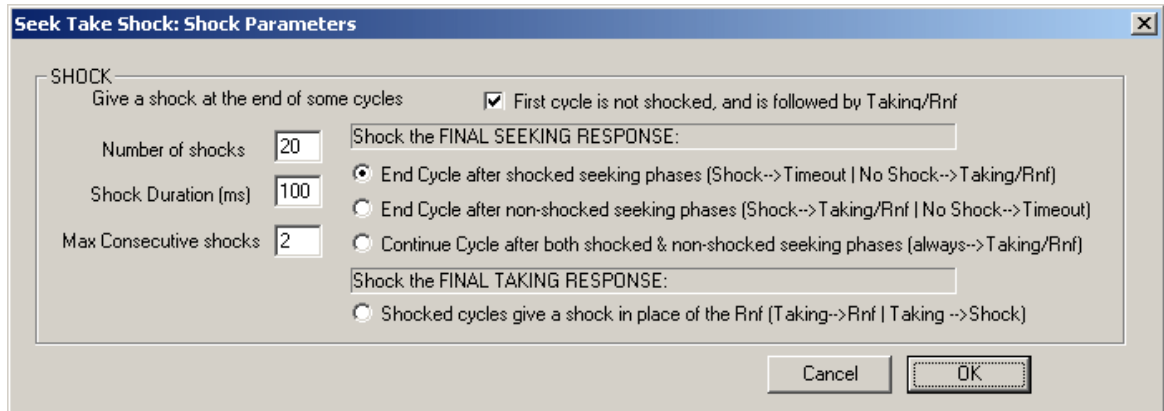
Seek Take Shock: Shock Parameters

SHOCK

Give a shock at the end of some cycles

First cycle is not shocked, and is followed by Taking/Rnf

Number of shocks 20

Shock Duration (ms) 100

Max Consecutive shocks 2

Shock the FINAL SEEKING RESPONSE:

End Cycle after shocked seeking phases (Shock-->Timeout | No Shock-->Taking/Rnf)

End Cycle after non-shocked seeking phases (Shock-->Taking/Rnf | No Shock-->Timeout)

Continue Cycle after both shocked & non-shocked seeking phases (always-->Taking/Rnf)

Shock the FINAL TAKING RESPONSE:

Shocked cycles give a shock in place of the Rnf (Taking-->Rnf | Taking -->Shock)

Cancel

OK